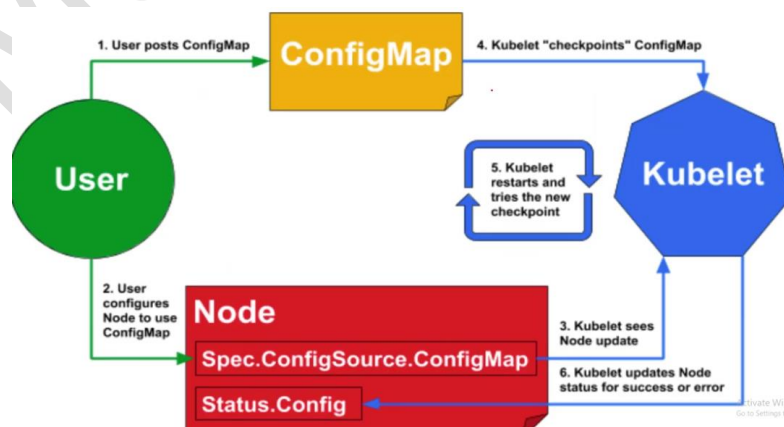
1. User posts ConfigMap

ConfigMap

4. Kubelet "checkpoints" ConfigMap

User

5. Kubelet restarts and tries the new checkpoint

Kubelet

2. User configures Node to use ConfigMap

Node

Spec.ConfigSource.ConfigMap

3. Kubelet sees Node update

6. Kubelet updates Node status for success or error

Status.Config

Activate Wi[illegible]
Go to Settings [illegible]